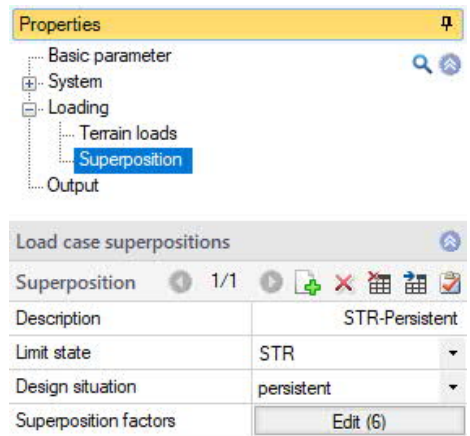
Properties

Basic parameter
System
Loading
Terrain loads
Superposition
Output

Load case superpositions

Superposition 1/1

| Description | STR-Persistent |
|---|---|
| Limit state | STR |
| Design situation | persistent |
| Superposition factors | Edit (6) |